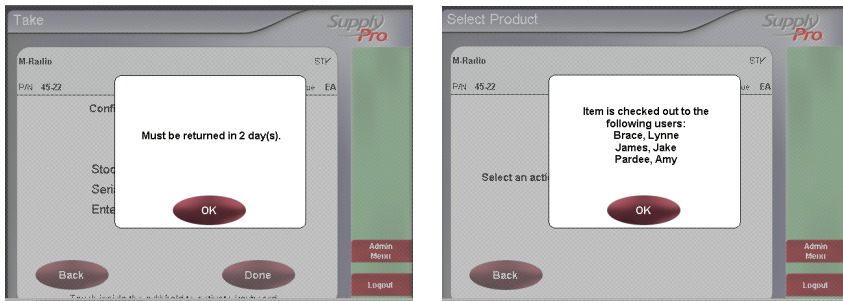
Take

SupplyPro

M-Radio

STK

P/N 45-22

EA

Confi

Must be returned in 2 day(s).

Stoc

Seria

Ente

OK

Admin Menu

Logout

Back

Done

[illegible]

Select Product

SupplyPro

M-Radio

STK

P/N 45-22

ue EA

Item is checked out to the following users:
Brace, Lynne
James, Jake
Pardee, Amy

Select an actio

OK

Admin Menu

Logout

Back